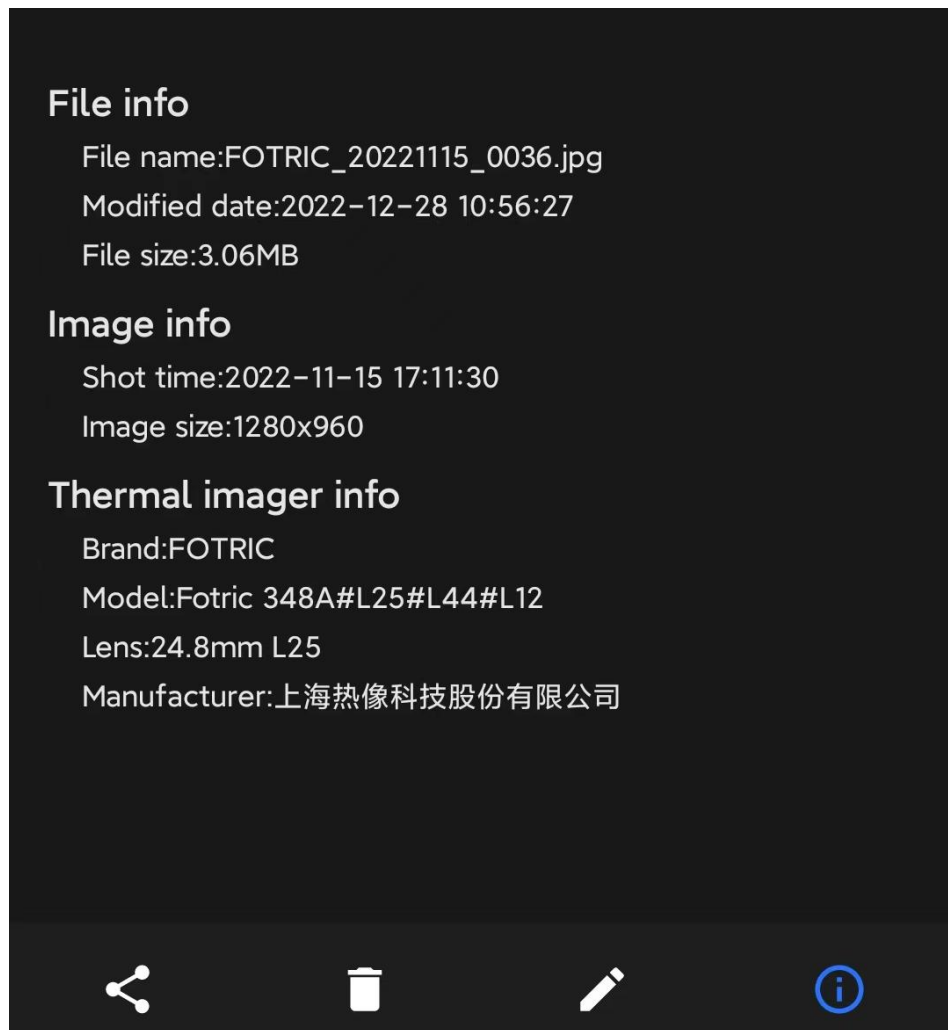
File info

File name:FOTRIC_20221115_0036.jpg

Modified date:2022-12-28 10:56:27

File size:3.06MB

Image info

Shot time:2022-11-15 17:11:30

Image size:1280x960

Thermal imager info

Brand:FOTRIC

Model:Fotric 348A#L25#L44#L12

Lens:24.8mm L25

Manufacturer:上海热像科技股份有限公司